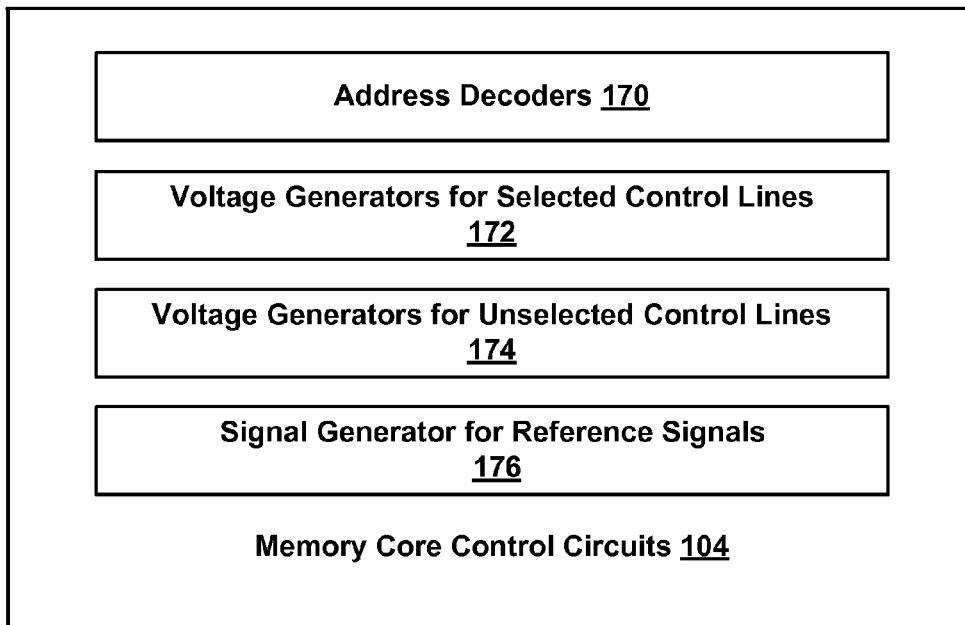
Address Decoders 170

Voltage Generators for Selected Control Lines 172

Voltage Generators for Unselected Control Lines 174

Signal Generator for Reference Signals 176

Memory Core Control Circuits 104